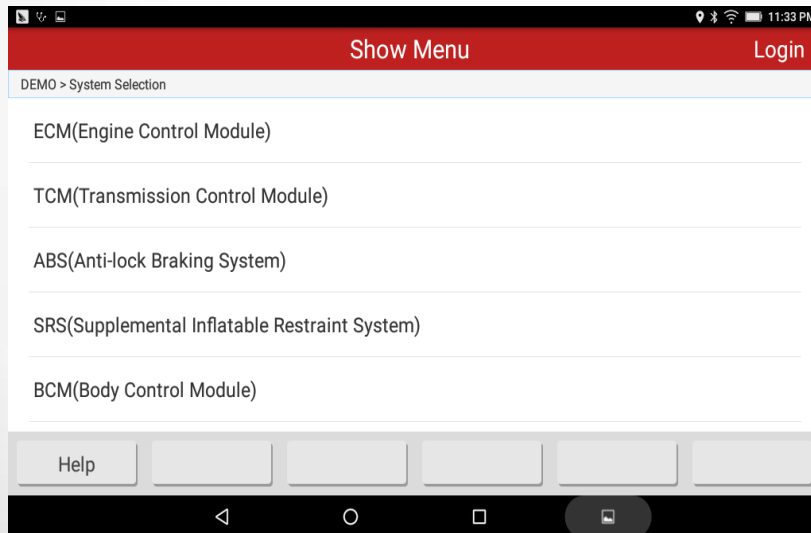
11:33 PM

Show Menu

Login

DEMO > System Selection

ECM(Engine Control Module)

TCM(Transmission Control Module)

ABS(Anti-lock Braking System)

SRS(Supplemental Inflatable Restraint System)

BCM(Body Control Module)

Help